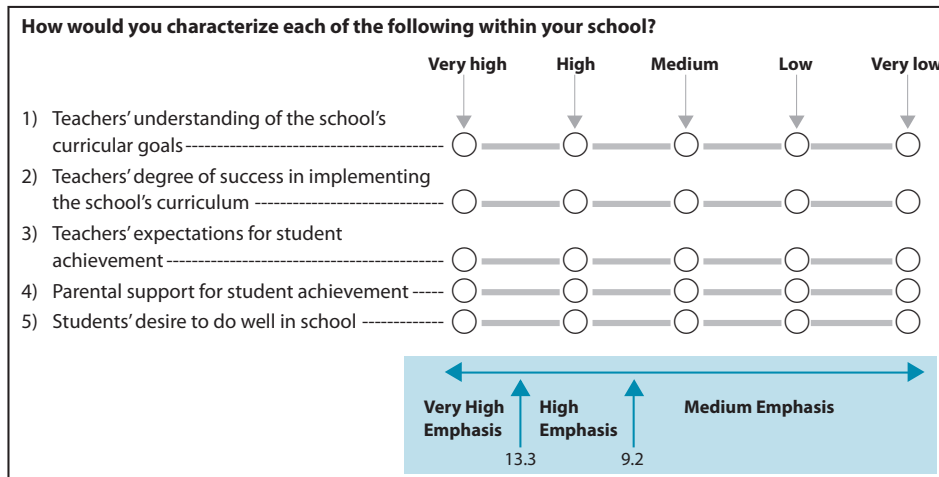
How would you characterize each of the following within your school?

| | Very high | High | Medium | Low | Very low |
|---|---|---|---|---|---|
| 1) Teachers' understanding of the school's curricular goals | ○ | ○ | ○ | ○ | ○ |
| 2) Teachers' degree of success in implementing the school's curriculum | ○ | ○ | ○ | ○ | ○ |
| 3) Teachers' expectations for student achievement | ○ | ○ | ○ | ○ | ○ |
| 4) Parental support for student achievement | ○ | ○ | ○ | ○ | ○ |
| 5) Students' desire to do well in school | ○ | ○ | ○ | ○ | ○ |

Very High Emphasis
13.3
High Emphasis
9.2
Medium Emphasis